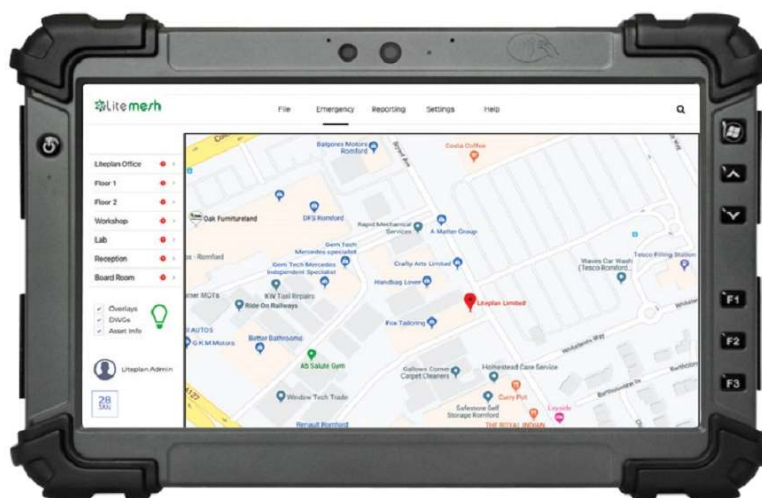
Litemesh

File Emergency Reporting Settings Help

Liteplan Office
Floor 1
Floor 2
Workshop
Lab
Reception
Board Room

Overlays
DXiGs
Asset Info

Liteplan Admin

28

Balgores Motors Romford
Costa Coffee
Oak Furnitureland
DFS Romford
Rapid Mechanical Services
A Matter Group
Gem Tech Mercedes specialist
Gem Tech Mercedes Independent Specialist
Crafty Arts Limited
Waves Car Wash (Tesco Romford...
Tesco Filling Station
Handbag Lover
KW Taxi Repairs
Ride On Railways
Liteplan Limited
Fox Tailoring
Better Bathrooms
G K M Motors
AB Salute Gym
Homestead Care Service
Gallows Corner Carpet Cleaners
Curry Pot
Window Tech Trade
Safestore Self Storage Romford
Leyside
THE ROYAL INDIAN
Renault Romford

F1
F2
F3